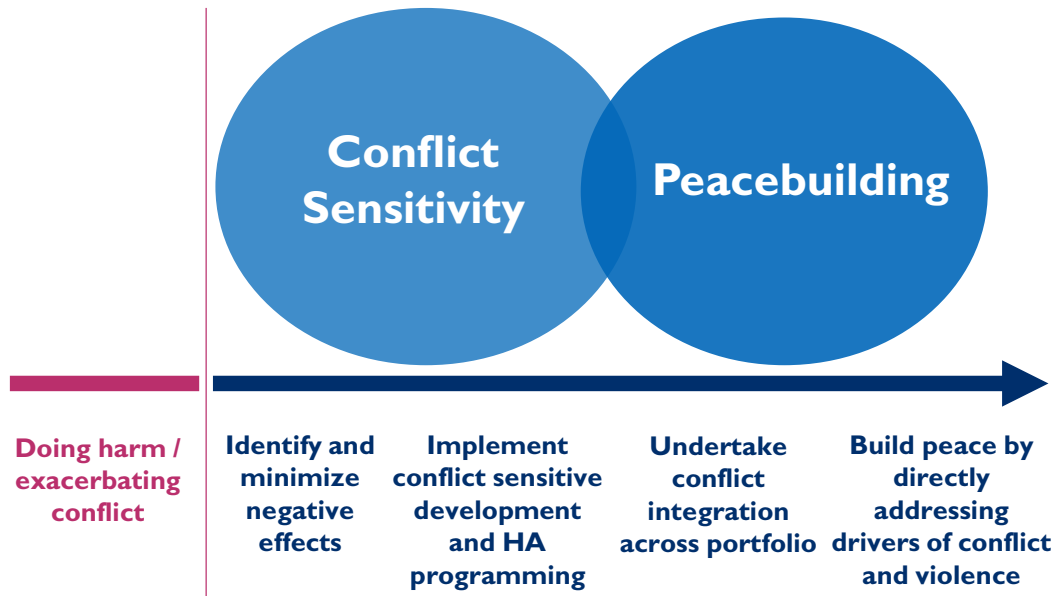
Conflict Sensitivity

Peacebuilding

Doing harm / exacerbating conflict

Identify and minimize negative effects

Implement conflict sensitive development and HA programming

Undertake conflict integration across portfolio

Build peace by directly addressing drivers of conflict and violence